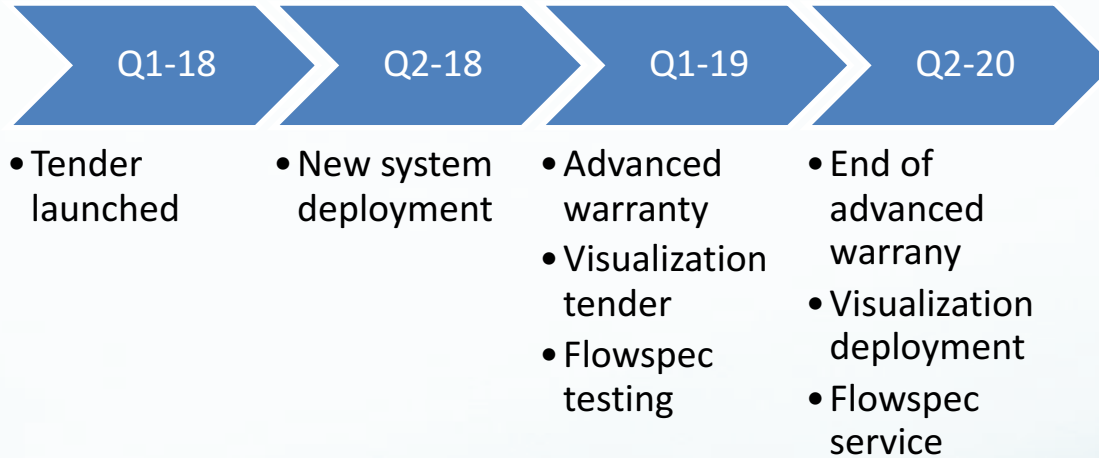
Q1-18

• Tender launched

Q2-18

• New system deployment

Q1-19

• Advanced warranty
• Visualization tender
• Flowspec testing

Q2-20

• End of advanced warrany
• Visualization deployment
• Flowspec service